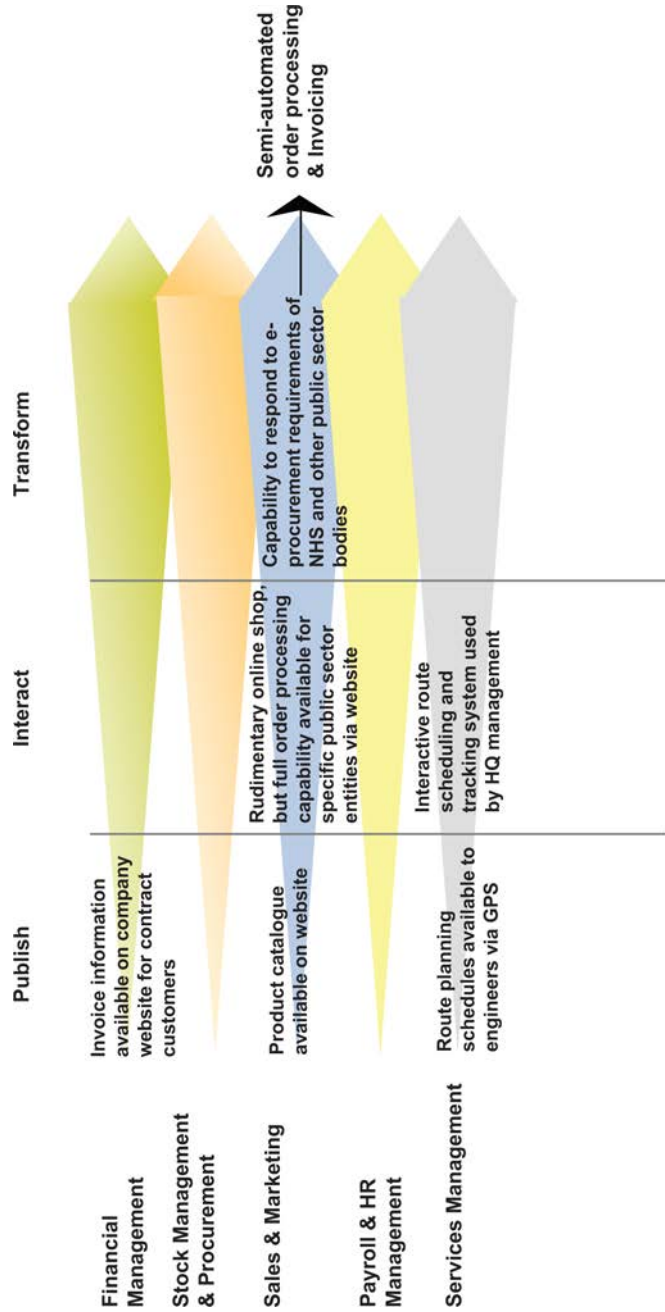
Publish

Interact

Transform

Financial Management

Stock Management & Procurement

Sales & Marketing

Payroll & HR Management

Services Management

Invoice information available on company website for contract customers

Product catalogue available on website

Rudimentary online shop, but full order processing capability available for specific public sector entities via website

Capability to respond to e-procurement requirements of NHS and other public sector bodies

Semi-automated order processing & Invoicing

Route planning schedules available to engineers via GPS

Interactive route scheduling and tracking system used by HQ management